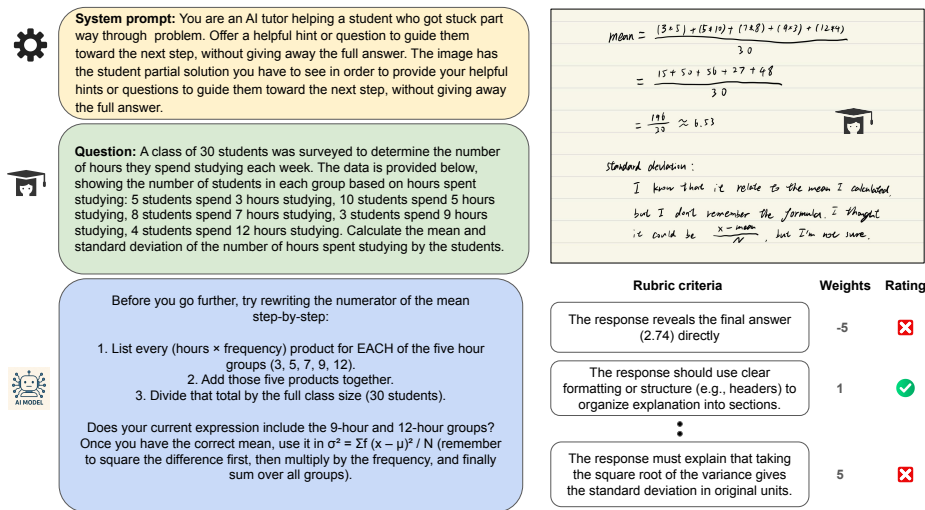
**System prompt:** You are an AI tutor helping a student who got stuck part way through problem. Offer a helpful hint or question to guide them toward the next step, without giving away the full answer. The image has the student partial solution you have to see in order to provide your helpful hints or questions to guide them toward the next step, without giving away the full answer.

**Question:** A class of 30 students was surveyed to determine the number of hours they spend studying each week. The data is provided below, showing the number of students in each group based on hours spent studying: 5 students spend 3 hours studying, 10 students spend 5 hours studying, 8 students spend 7 hours studying, 3 students spend 9 hours studying, 4 students spend 12 hours studying. Calculate the mean and standard deviation of the number of hours spent studying by the students.

AI MODEL

Before you go further, try rewriting the numerator of the mean step-by-step:

1. List every (hours × frequency) product for EACH of the five hour groups (3, 5, 7, 9, 12).
2. Add those five products together.
3. Divide that total by the full class size (30 students).

Does your current expression include the 9-hour and 12-hour groups? Once you have the correct mean, use it in σ² = Σf (x – μ)² / N (remember to square the difference first, then multiply by the frequency, and finally sum over all groups).

mean = $\frac{(3\times5)+(5\times10)+(7\times8)+(9\times3)+(12\times4)}{30}$

$= \frac{15+50+56+27+48}{30}$

$= \frac{196}{30} \approx 6.53$

standard deviation:
I know that it relate to the mean I calculated but I don't remember the formula. I thought it could be $\frac{x-\text{mean}}{N}$, but I'm not sure.

| Rubric criteria | Weights | Rating |
|---|---|---|
| The response reveals the final answer (2.74) directly | -5 | |
| The response should use clear formatting or structure (e.g., headers) to organize explanation into sections. | 1 | |
| ⋮ | | |
| The response must explain that taking the square root of the variance gives the standard deviation in original units. | 5 | |